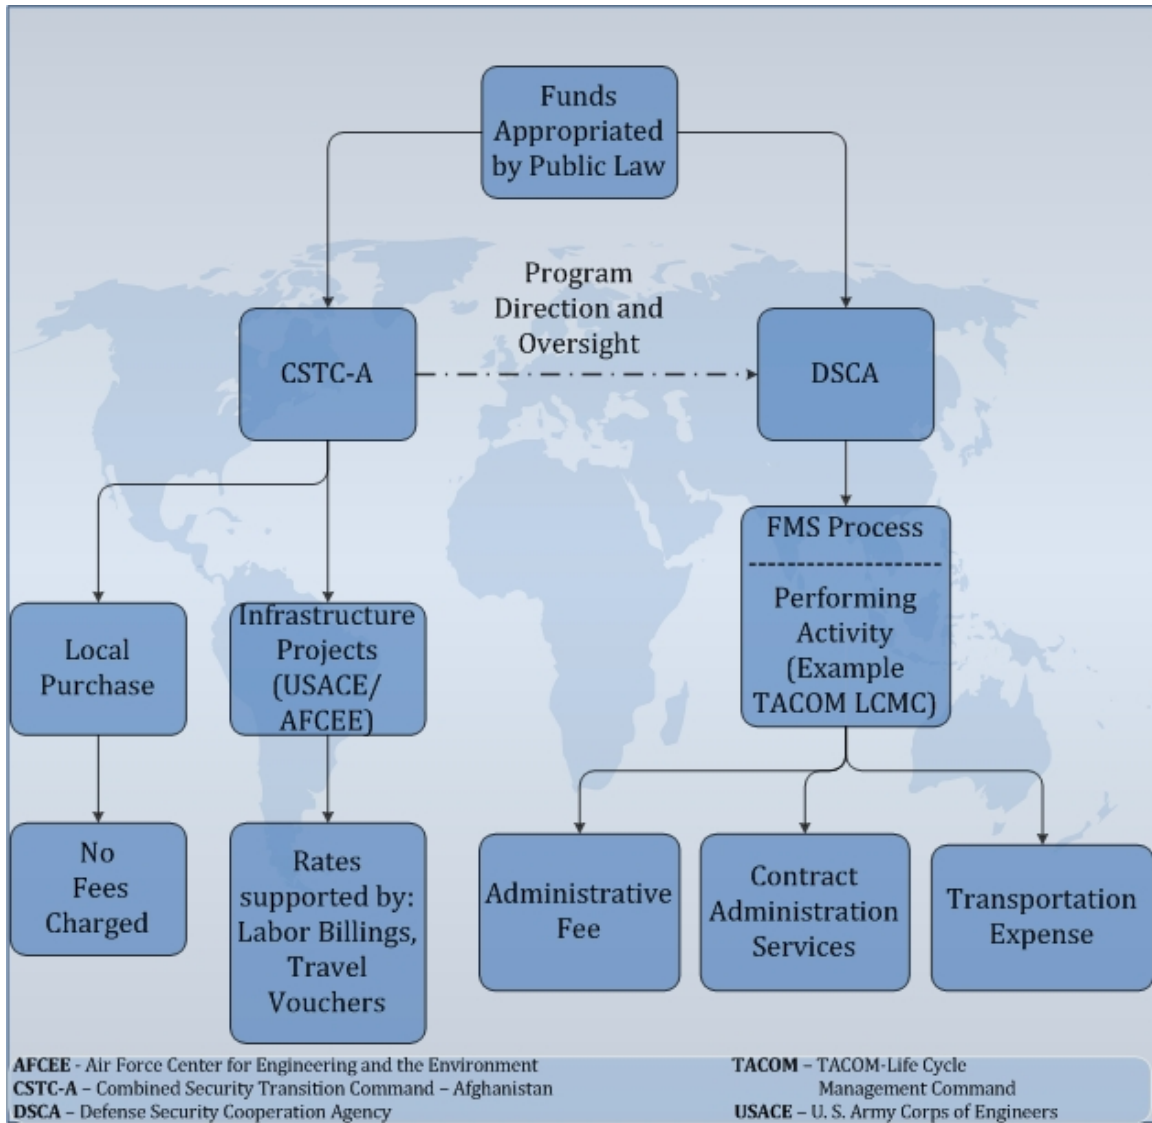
Funds Appropriated by Public Law

Program Direction and Oversight

CSTC-A

DSCA

FMS Process

Performing Activity (Example TACOM LCMC)

Local Purchase

Infrastructure Projects (USACE/ AFCEE)

No Fees Charged

Rates supported by: Labor Billings, Travel Vouchers

Administrative Fee

Contract Administration Services

Transportation Expense

AFCEE - Air Force Center for Engineering and the Environment
CSTC-A – Combined Security Transition Command – Afghanistan
DSCA – Defense Security Cooperation Agency

TACOM – TACOM-Life Cycle Management Command
USACE – U. S. Army Corps of Engineers